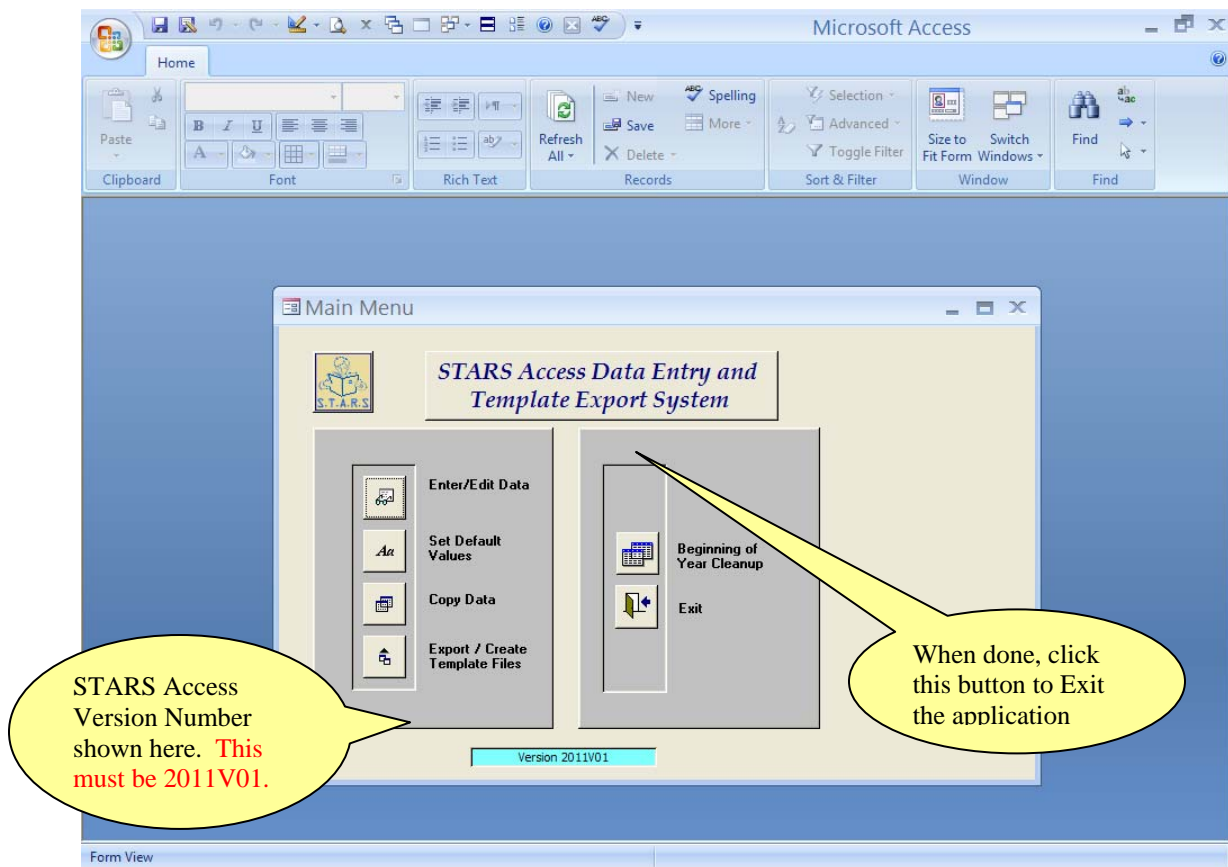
Microsoft Access

Home

Paste

Clipboard

Font

Rich Text

Refresh All

New

Save

Delete

Spelling

More

Records

Selection

Advanced

Toggle Filter

Sort & Filter

Size to Fit Form

Switch Windows

Window

Find

Find

Main Menu

S.T.A.R.S

STARS Access Data Entry and Template Export System

Enter/Edit Data

Set Default Values

Copy Data

Export / Create Template Files

Beginning of Year Cleanup

Exit

When done, click this button to Exit the application

STARS Access Version Number shown here. This must be 2011V01.

Version 2011V01

Form View